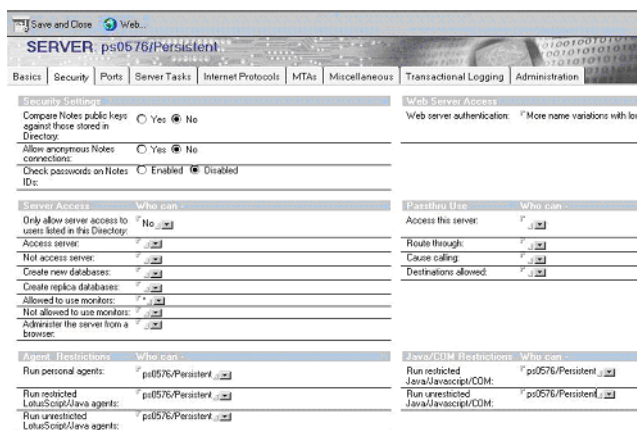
Save and Close   Web...

SERVER: ps0576/Persistent

Basics | Security | Ports | Server Tasks | Internet Protocols | MTAs | Miscellaneous | Transactional Logging | Administration

Security Settings

Compare Notes public keys against those stored in Directory: ○ Yes ● No

Allow anonymous Notes connections: ○ Yes ● No

Check passwords on Notes IDs: ○ Enabled ● Disabled

Web Server Access

Web server authentication: More name variations with lo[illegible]

Server Access   Who can -

Only allow server access to users listed in this Directory: No

Access server:

Not access server:

Create new databases:

Create replica databases:

Allowed to use monitors: *

Not allowed to use monitors:

Administer the server from a browser:

Passthru Use   Who can -

Access this server:

Route through:

Cause calling:

Destinations allowed:

Agent Restrictions   Who can -

Run personal agents: ps0576/Persistent

Run restricted LotusScript/Java agents: ps0576/Persistent

Run unrestricted LotusScript/Java agents: ps0576/Persistent

Java/COM Restrictions   Who can -

Run restricted Java/Javascript/COM: ps0576/Persistent

Run unrestricted Java/Javascript/COM: ps0576/Persistent